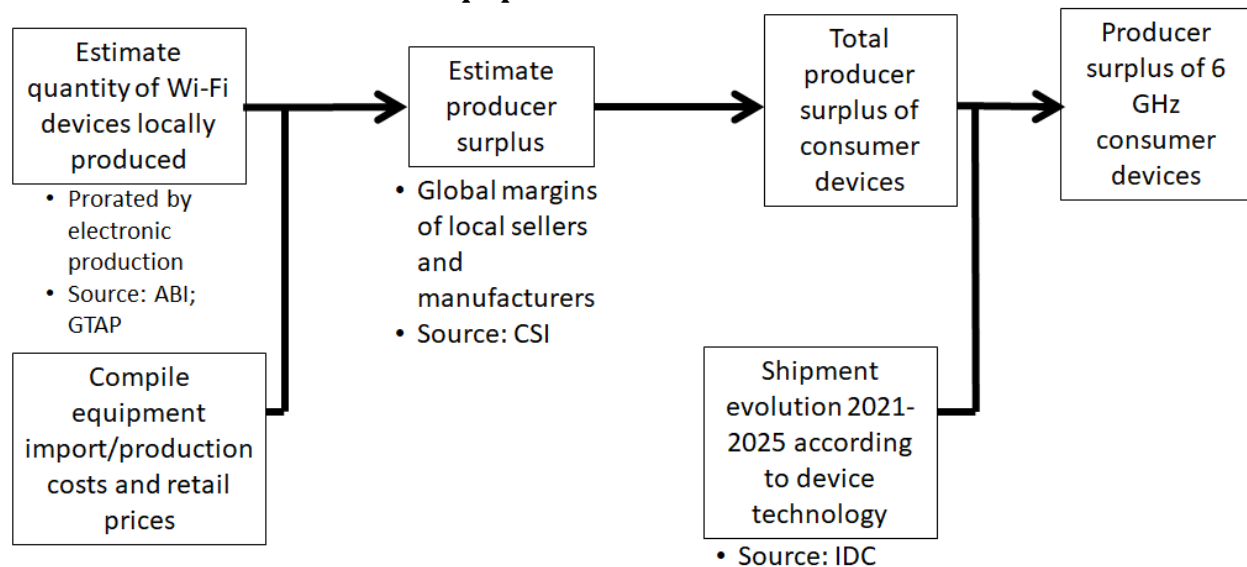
Estimate quantity of Wi-Fi devices locally produced

• Prorated by electronic production
• Source: ABI; GTAP

Compile equipment import/production costs and retail prices

Estimate producer surplus

• Global margins of local sellers and manufacturers
• Source: CSI

Total producer surplus of consumer devices

Shipment evolution 2021-2025 according to device technology

• Source: IDC

Producer surplus of 6 GHz consumer devices